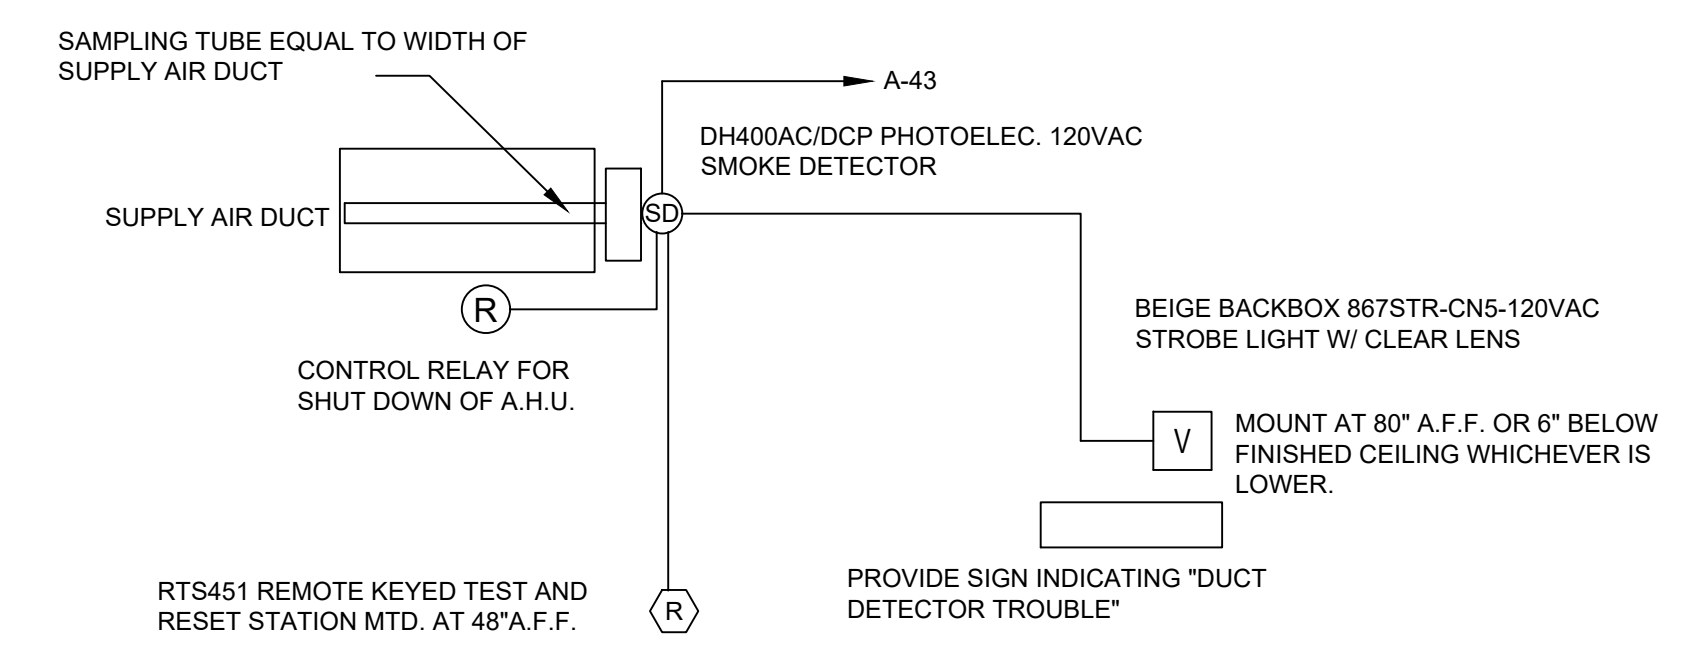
SAMPLING TUBE EQUAL TO WIDTH OF SUPPLY AIR DUCT

A-43

DH400AC/DCP PHOTOELEC. 120VAC SMOKE DETECTOR

SUPPLY AIR DUCT

SD

R

BEIGE BACKBOX 867STR-CN5-120VAC STROBE LIGHT W/ CLEAR LENS

CONTROL RELAY FOR SHUT DOWN OF A.H.U.

V

MOUNT AT 80" A.F.F. OR 6" BELOW FINISHED CEILING WHICHEVER IS LOWER.

RTS451 REMOTE KEYED TEST AND RESET STATION MTD. AT 48"A.F.F.

R

PROVIDE SIGN INDICATING "DUCT DETECTOR TROUBLE"